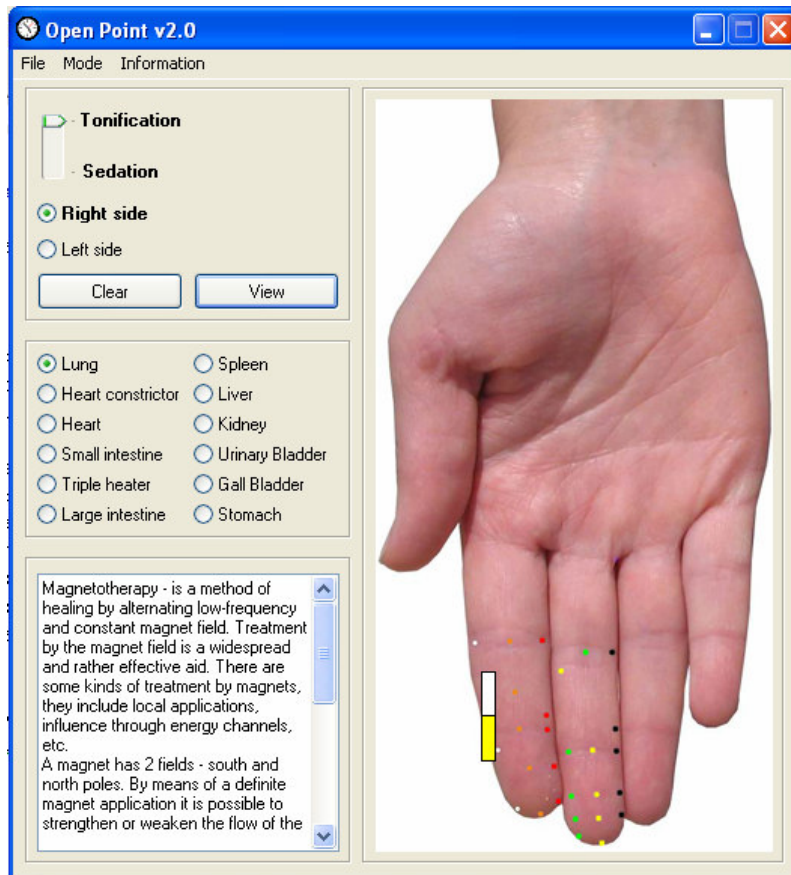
Open Point v2.0

File Mode Information

Tonification

Sedation

Right side

Left side

Clear

View

Lung
Heart constrictor
Heart
Small intestine
Triple heater
Large intestine

Spleen
Liver
Kidney
Urinary Bladder
Gall Bladder
Stomach

Magnetotherapy - is a method of healing by alternating low-frequency and constant magnet field. Treatment by the magnet field is a widespread and rather effective aid. There are some kinds of treatment by magnets, they include local applications, influence through energy channels, etc.
A magnet has 2 fields - south and north poles. By means of a definite magnet application it is possible to strengthen or weaken the flow of the